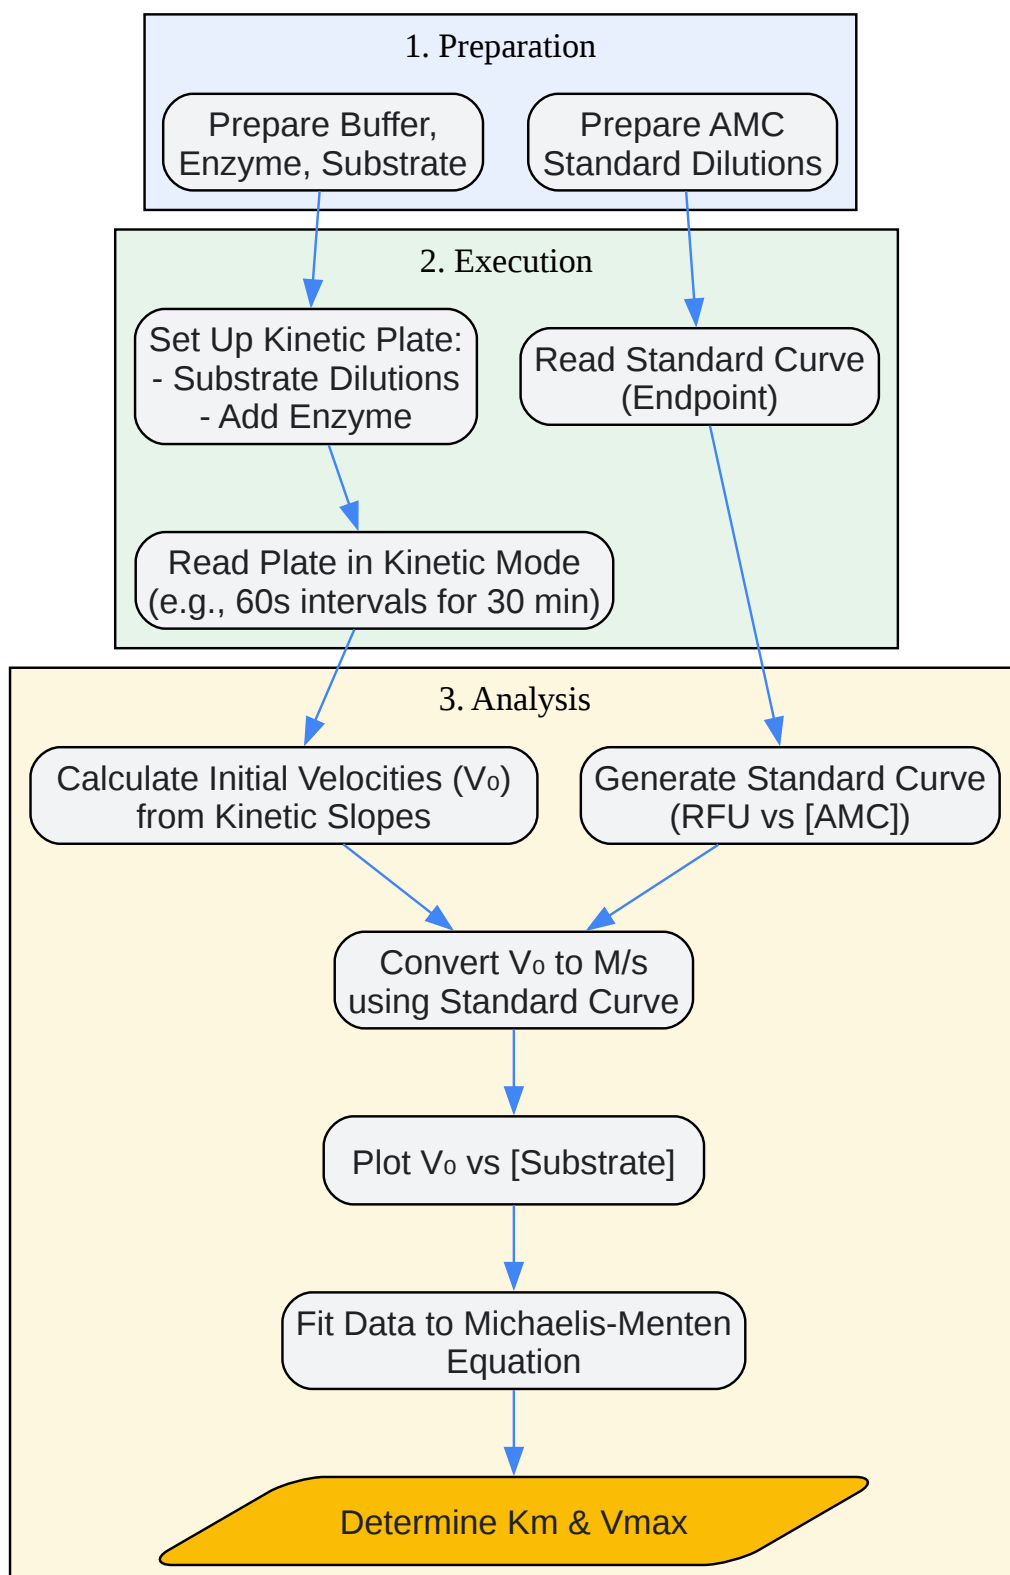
1. Preparation

Prepare Buffer, Enzyme, Substrate

Prepare AMC Standard Dilutions

2. Execution

Set Up Kinetic Plate:
- Substrate Dilutions
- Add Enzyme

Read Standard Curve (Endpoint)

Read Plate in Kinetic Mode (e.g., 60s intervals for 30 min)

3. Analysis

Calculate Initial Velocities (V₀) from Kinetic Slopes

Generate Standard Curve (RFU vs [AMC])

Convert V₀ to M/s using Standard Curve

Plot V₀ vs [Substrate]

Fit Data to Michaelis-Menten Equation

Determine Km & Vmax